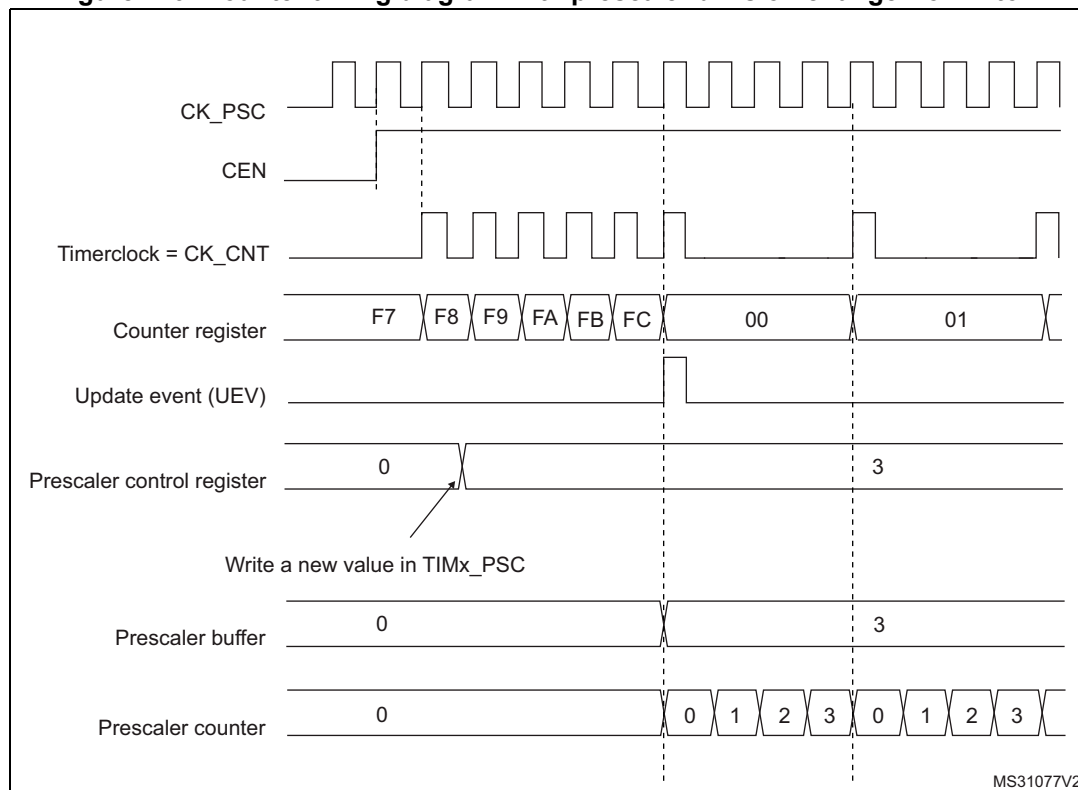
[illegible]

CK_PSC

CEN

Timerclock = CK_CNT

Counter register

F7 F8 F9 FA FB FC 00 01

Update event (UEV)

Prescaler control register

0 3

Write a new value in TIMx_PSC

Prescaler buffer

0 3

Prescaler counter

0 0 1 2 3 0 1 2 3

MS31077V2